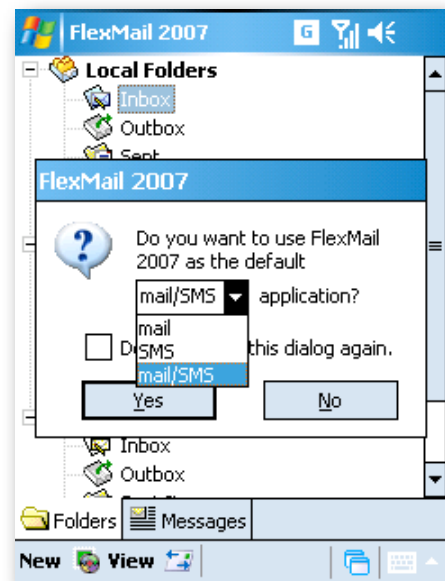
FlexMail 2007

G

Local Folders

Inbox

Outbox

Sent

FlexMail 2007

Do you want to use FlexMail 2007 as the default

mail/SMS application?

mail

SMS

mail/SMS

D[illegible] this dialog again.

Yes

No

Inbox

Outbox

Folders

Messages

New

View